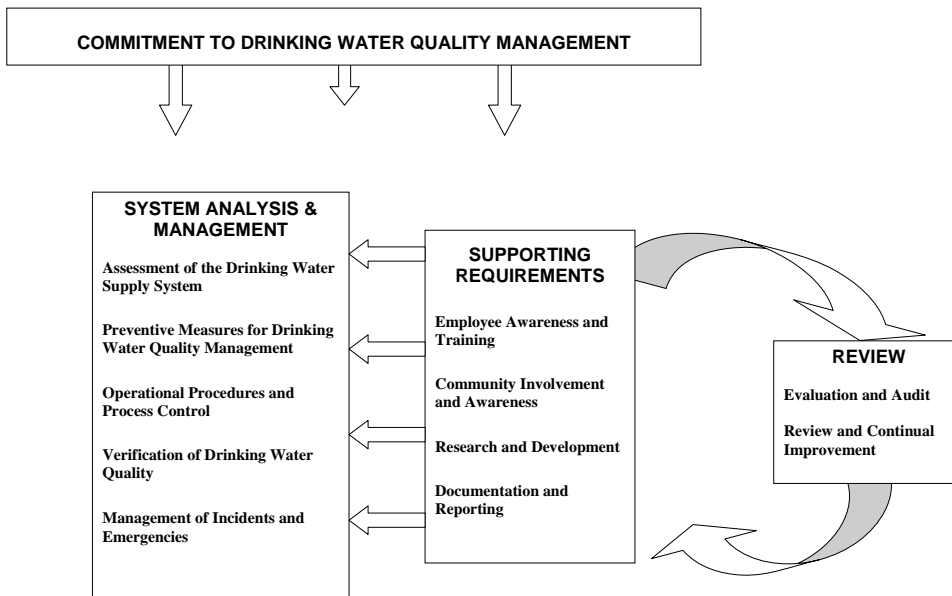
COMMITMENT TO DRINKING WATER QUALITY MANAGEMENT

SYSTEM ANALYSIS & MANAGEMENT

Assessment of the Drinking Water Supply System

Preventive Measures for Drinking Water Quality Management

Operational Procedures and Process Control

Verification of Drinking Water Quality

Management of Incidents and Emergencies

SUPPORTING REQUIREMENTS

Employee Awareness and Training

Community Involvement and Awareness

Research and Development

Documentation and Reporting

REVIEW

Evaluation and Audit

Review and Continual Improvement